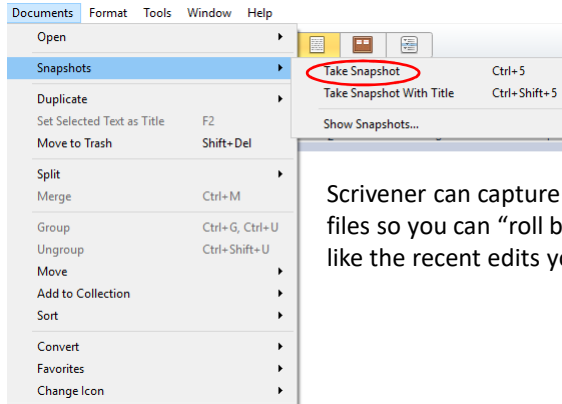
Documents Format Tools Window Help

Open

Snapshots

Duplicate

Set Selected Text as Title F2

Move to Trash Shift+Del

Split

Merge Ctrl+M

Group Ctrl+G, Ctrl+U

Ungroup Ctrl+Shift+U

Move

Add to Collection

Sort

Convert

Favorites

Change Icon

Take Snapshot Ctrl+5

Take Snapshot With Title Ctrl+Shift+5

Show Snapshots...

Scrivener can capture files so you can “roll b like the recent edits y